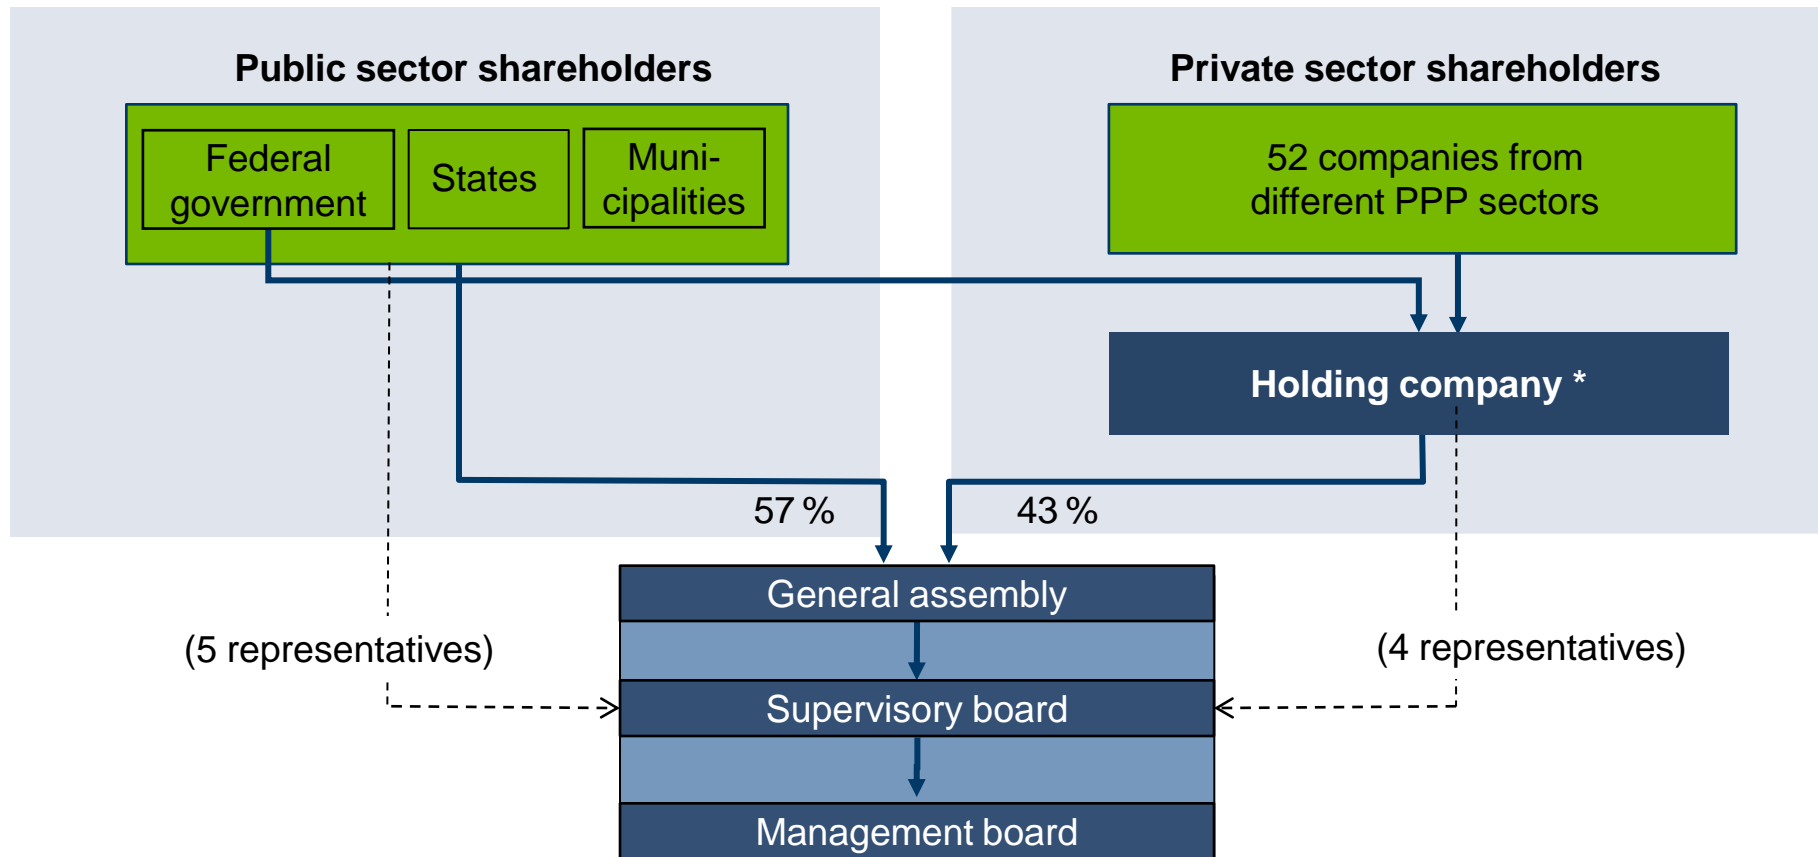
Public sector shareholders

Federal government

States

Municipalities

Private sector shareholders

52 companies from different PPP sectors

Holding company *

57 %

43 %

General assembly

(5 representatives)

(4 representatives)

Supervisory board

Management board